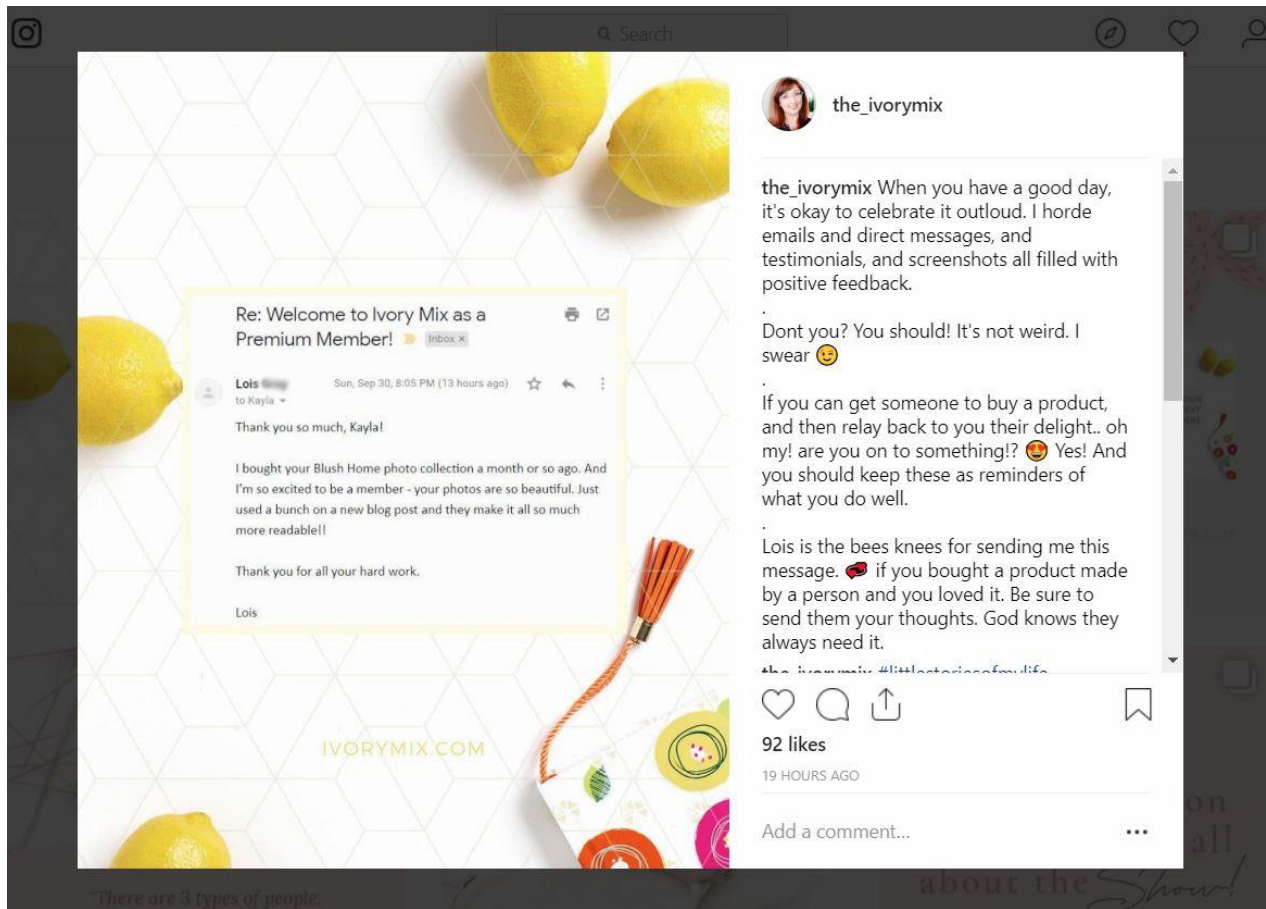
Search

Re: Welcome to Ivory Mix as a Premium Member! Inbox ×

Lois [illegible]
to Kayla
Sun, Sep 30, 8:05 PM (13 hours ago)

Thank you so much, Kayla!

I bought your Blush Home photo collection a month or so ago. And I'm so excited to be a member - your photos are so beautiful. Just used a bunch on a new blog post and they make it all so much more readable!!

Thank you for all your hard work.

Lois

IVORYMIX.COM

the_ivorymix

the_ivorymix When you have a good day, it's okay to celebrate it outloud. I horde emails and direct messages, and testimonials, and screenshots all filled with positive feedback.
.
Dont you? You should! It's not weird. I swear 😉
.
If you can get someone to buy a product, and then relay back to you their delight.. oh my! are you on to something!? 😍 Yes! And you should keep these as reminders of what you do well.
.
Lois is the bees knees for sending me this message. 💋 if you bought a product made by a person and you loved it. Be sure to send them your thoughts. God knows they always need it.

the_ivorymix #littlestoriesofmylife

92 likes
19 HOURS AGO
Add a comment...

"There are 3 types of people.

on
all
about the Show!